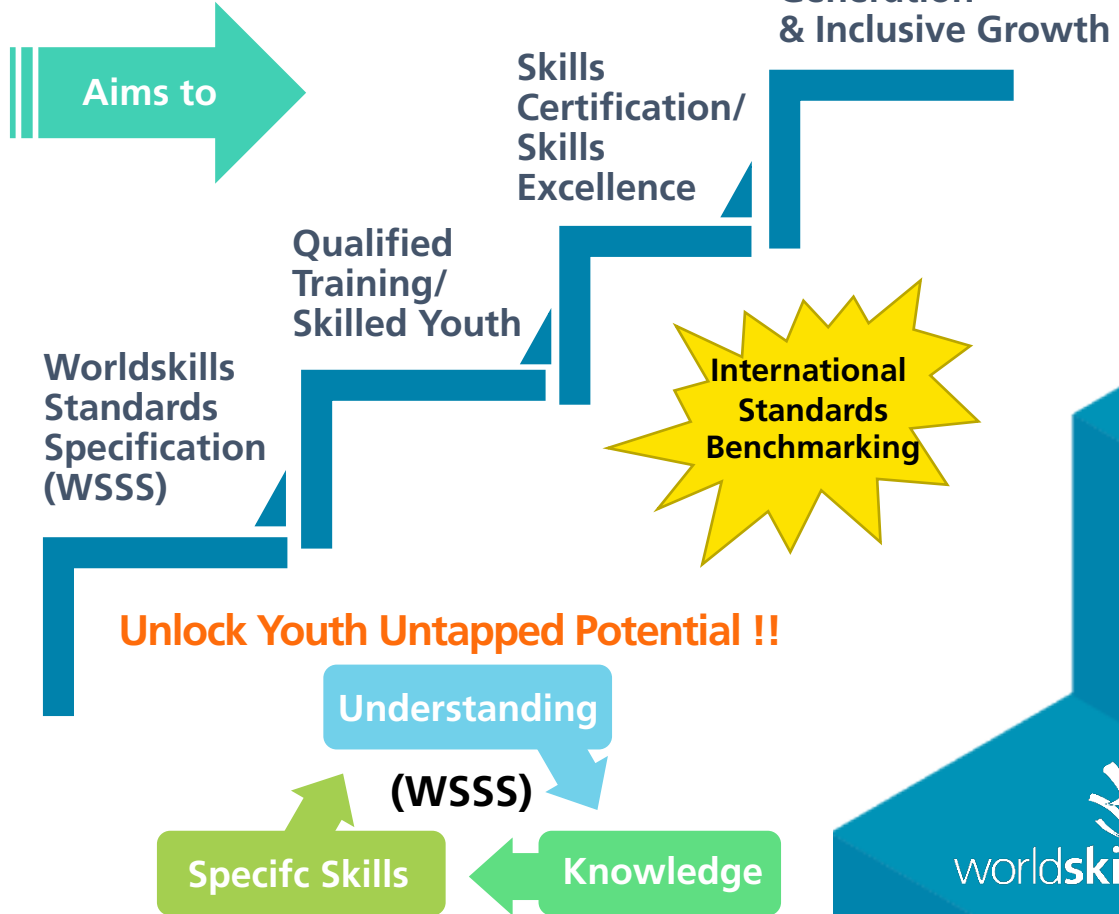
Aims to

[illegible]
& Inclusive Growth

Skills Certification/ Skills Excellence

Qualified Training/ Skilled Youth

Worldskills Standards Specification (WSSS)

International Standards Benchmarking

Unlock Youth Untapped Potential !!

Understanding

(WSSS)

Specifc Skills

Knowledge

worldski